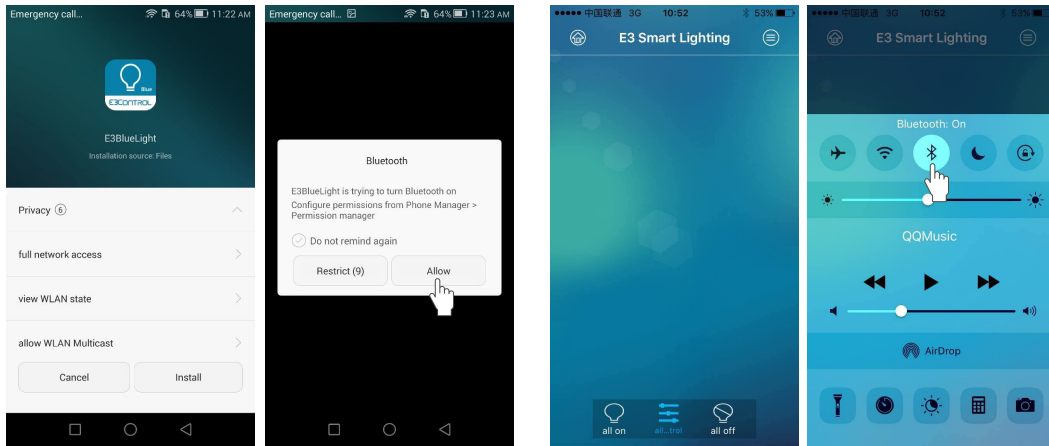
Emergency call... 64% 11:22 AM

Blue
E3CONTROL

E3BlueLight
Installation source: Files

Privacy 6

full network access

view WLAN state

allow WLAN Multicast

Cancel Install

Emergency call... 64% 11:23 AM

Bluetooth

E3BlueLight is trying to turn Bluetooth on
Configure permissions from Phone Manager > Permission manager

Do not remind again

Restrict (9) Allow

●●●●● 中国联通 3G 10:52 53%

E3 Smart Lighting

all on all...trol all off

●●●●● 中国联通 3G 10:52 53%

E3 Smart Lighting

Bluetooth: On

QQMusic

AirDrop